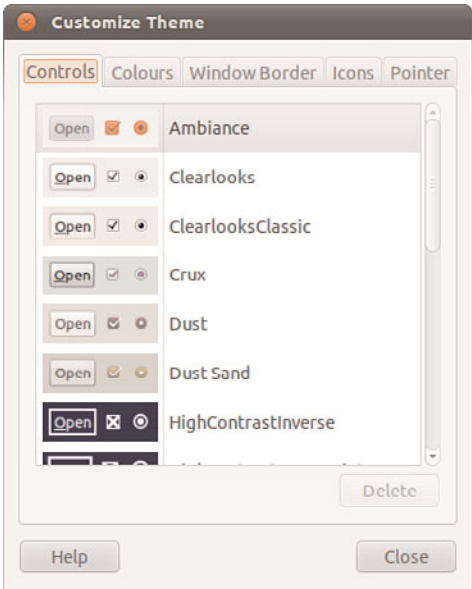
Customize Theme

Controls | Colours | Window Border | Icons | Pointer

Open Ambiance
Open Clearlooks
Open ClearlooksClassic
Open Crux
Open Dust
Open Dust Sand
Open HighContrastInverse
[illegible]

Delete

Help
Close